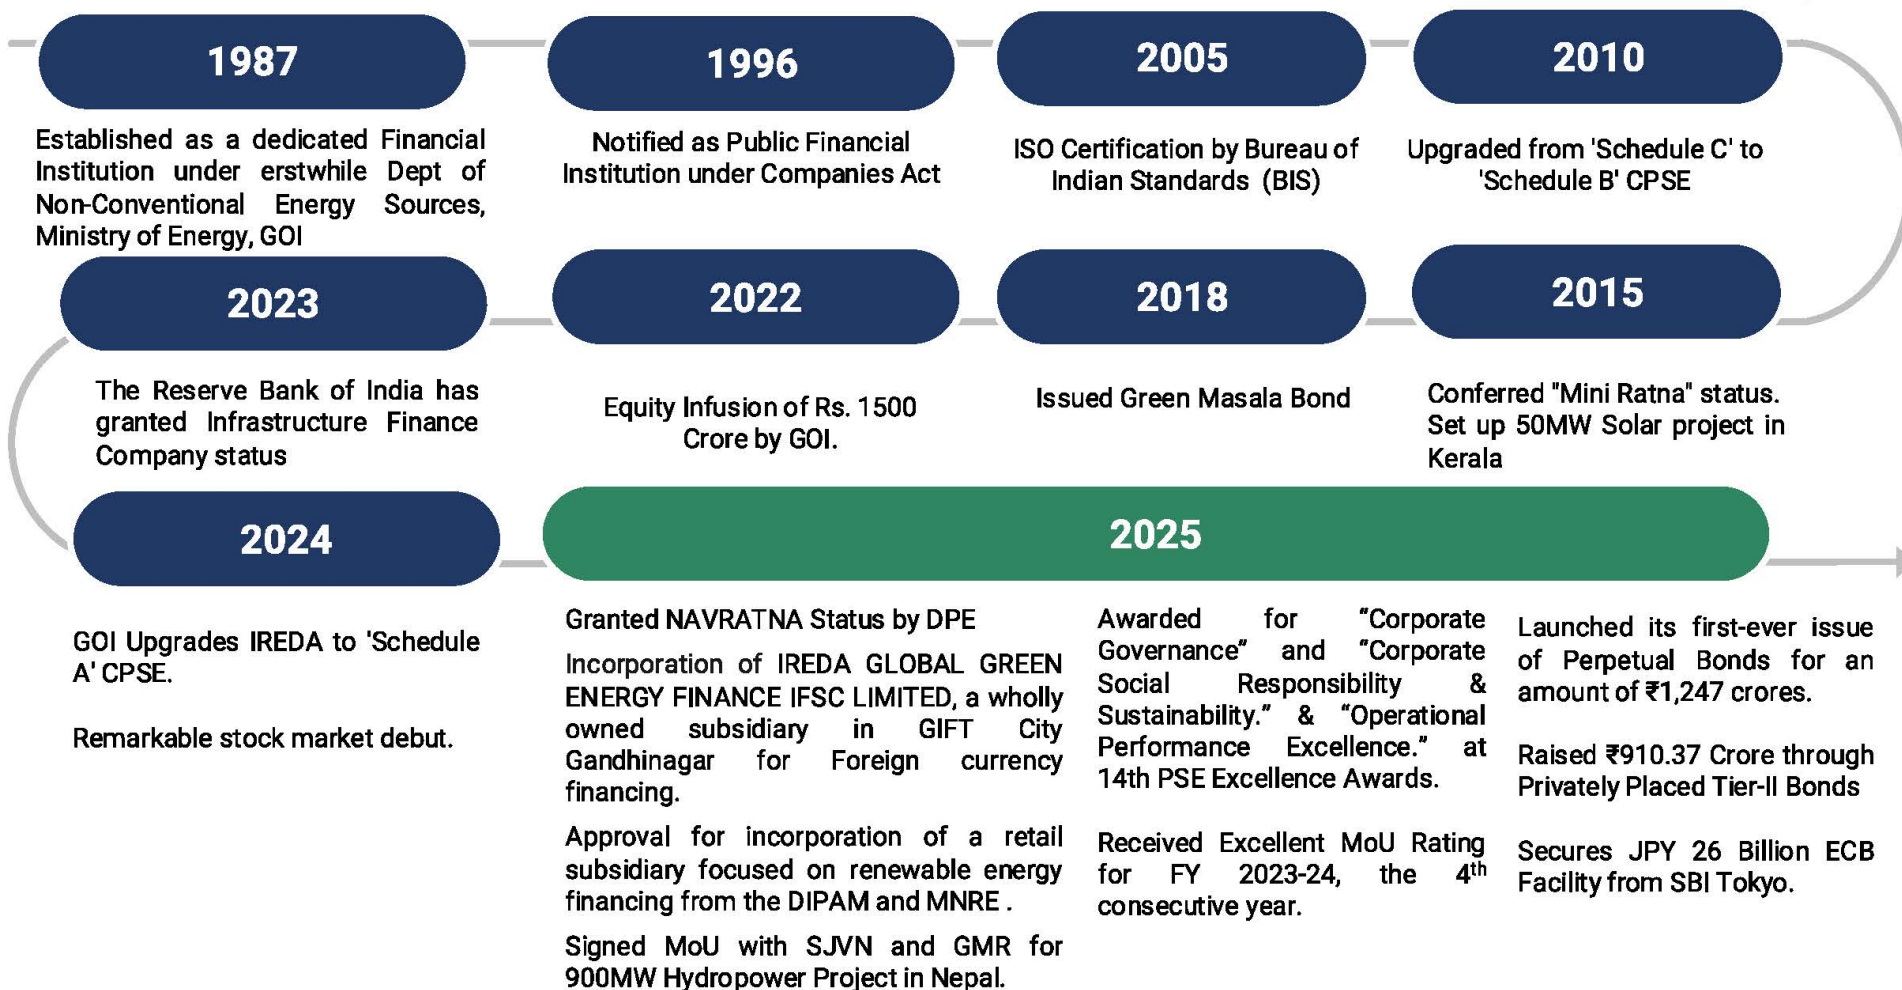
1987

Established as a dedicated Financial Institution under erstwhile Dept of Non-Conventional Energy Sources, Ministry of Energy, GOI

1996

Notified as Public Financial Institution under Companies Act

2005

ISO Certification by Bureau of Indian Standards (BIS)

2010

Upgraded from 'Schedule C' to 'Schedule B' CPSE

2023

The Reserve Bank of India has granted Infrastructure Finance Company status

2022

Equity Infusion of Rs. 1500 Crore by GOI.

2018

Issued Green Masala Bond

2015

Conferred "Mini Ratna" status. Set up 50MW Solar project in Kerala

2024

GOI Upgrades IREDA to 'Schedule A' CPSE.

Remarkable stock market debut.

2025

Granted NAVRATNA Status by DPE

Incorporation of IREDA GLOBAL GREEN ENERGY FINANCE IFSC LIMITED, a wholly owned subsidiary in GIFT City Gandhinagar for Foreign currency financing.

Approval for incorporation of a retail subsidiary focused on renewable energy financing from the DIPAM and MNRE .

Signed MoU with SJVN and GMR for 900MW Hydropower Project in Nepal.

Awarded for “Corporate Governance” and “Corporate Social Responsibility & Sustainability.” & “Operational Performance Excellence.” at 14th PSE Excellence Awards.

Received Excellent MoU Rating for FY 2023-24, the 4$^{th}$ consecutive year.

Launched its first-ever issue of Perpetual Bonds for an amount of ₹1,247 crores.

Raised ₹910.37 Crore through Privately Placed Tier-II Bonds

Secures JPY 26 Billion ECB Facility from SBI Tokyo.